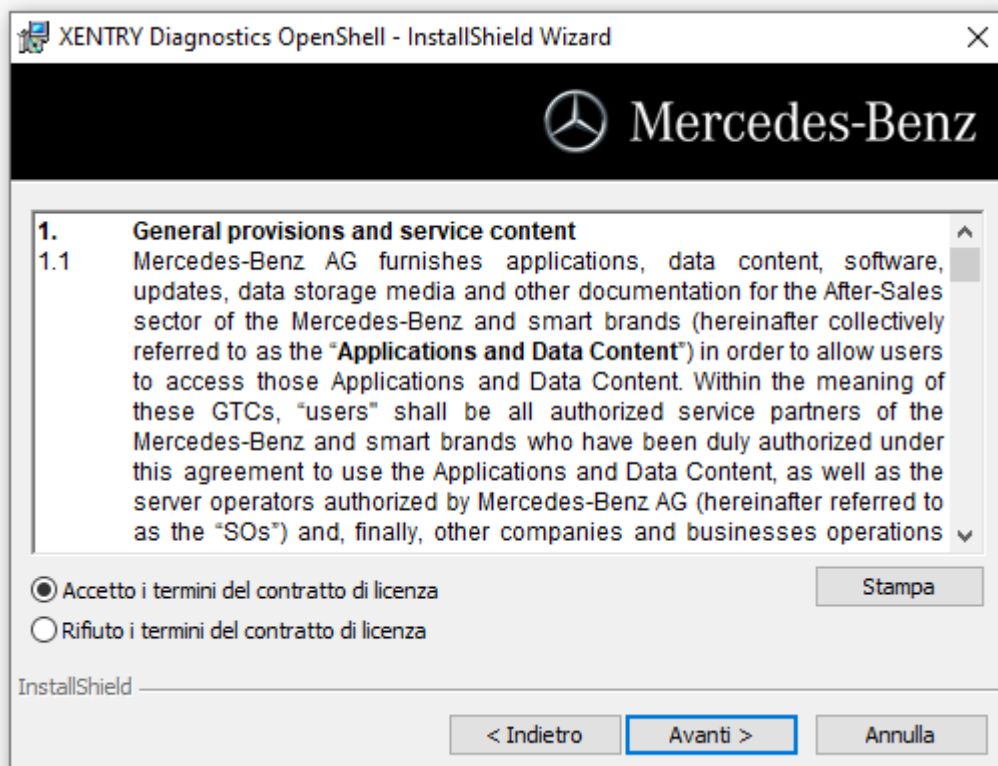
XENTRY Diagnostics OpenShell - InstallShield Wizard

Mercedes-Benz

1. General provisions and service content

1.1 Mercedes-Benz AG furnishes applications, data content, software, updates, data storage media and other documentation for the After-Sales sector of the Mercedes-Benz and smart brands (hereinafter collectively referred to as the "Applications and Data Content") in order to allow users to access those Applications and Data Content. Within the meaning of these GTCs, "users" shall be all authorized service partners of the Mercedes-Benz and smart brands who have been duly authorized under this agreement to use the Applications and Data Content, as well as the server operators authorized by Mercedes-Benz AG (hereinafter referred to as the "SOs") and, finally, other companies and businesses operations

Accetto i termini del contratto di licenza
Rifiuto i termini del contratto di licenza

Stampa

InstallShield

< Indietro
Avanti >
Annulla